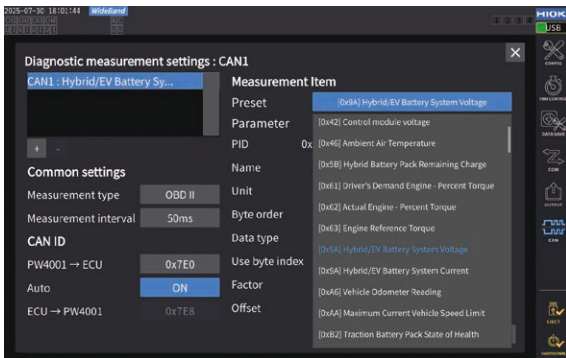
2025-07-30 18:01:44 WideBand

HIOKI
USB

Diagnostic measurement settings : CAN1

CAN1 : Hybrid/EV Battery Sy...

+ -

Common settings

Measurement type OBD II

Measurement interval 50ms

CAN ID

PW4001 → ECU 0x7E0

Auto ON

ECU → PW4001 0x7E8

Measurement Item

Preset [0x9A] Hybrid/EV Battery System Voltage

Parameter

PID 0x

Name

Unit

Byte order

Data type

Use byte index

Factor

Offset

[0x42] Control module voltage
[0x46] Ambient Air Temperature
[0x5B] Hybrid Battery Pack Remaining Charge
[0x61] Driver's Demand Engine - Percent Torque
[0x62] Actual Engine - Percent Torque
[0x63] Engine Reference Torque
[0x9A] Hybrid/EV Battery System Voltage
[0x9A] Hybrid/EV Battery System Current
[0xA6] Vehicle Odometer Reading
[0xAA] Maximum Current Vehicle Speed Limit
[0xB2] Traction Battery Pack State of Health

CONFIG
DATA SAVE
COM
OUTPUT
CAN